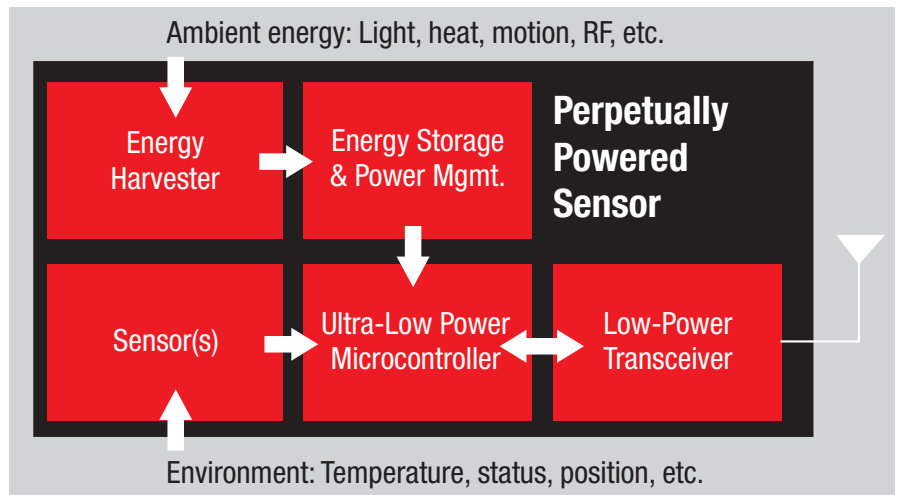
Ambient energy: Light, heat, motion, RF, etc.

Energy Harvester

Energy Storage & Power Mgmt.

Perpetually Powered Sensor

Sensor(s)

Ultra-Low Power Microcontroller

Low-Power Transceiver

Environment: Temperature, status, position, etc.